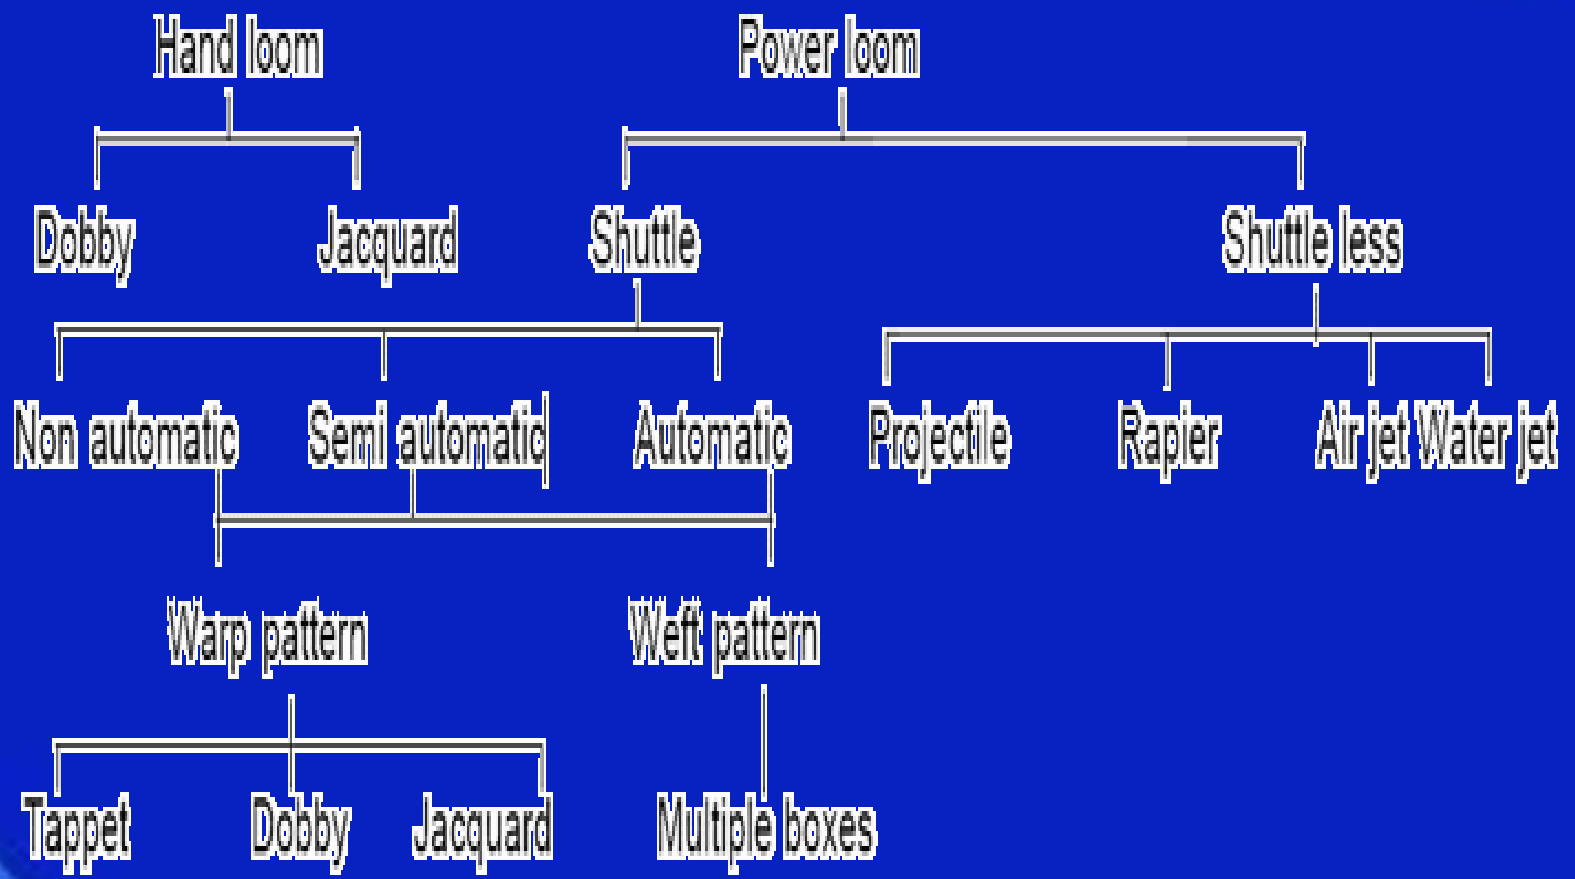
Hand loom

Power loom

Dobby

Jacquard

Shuttle

Shuttle less

Non automatic

Semi automatic

Automatic

Projectile

Rapier

Air jet

Water jet

Warp pattern

Weft pattern

Tappet

Dobby

Jacquard

Multiple boxes